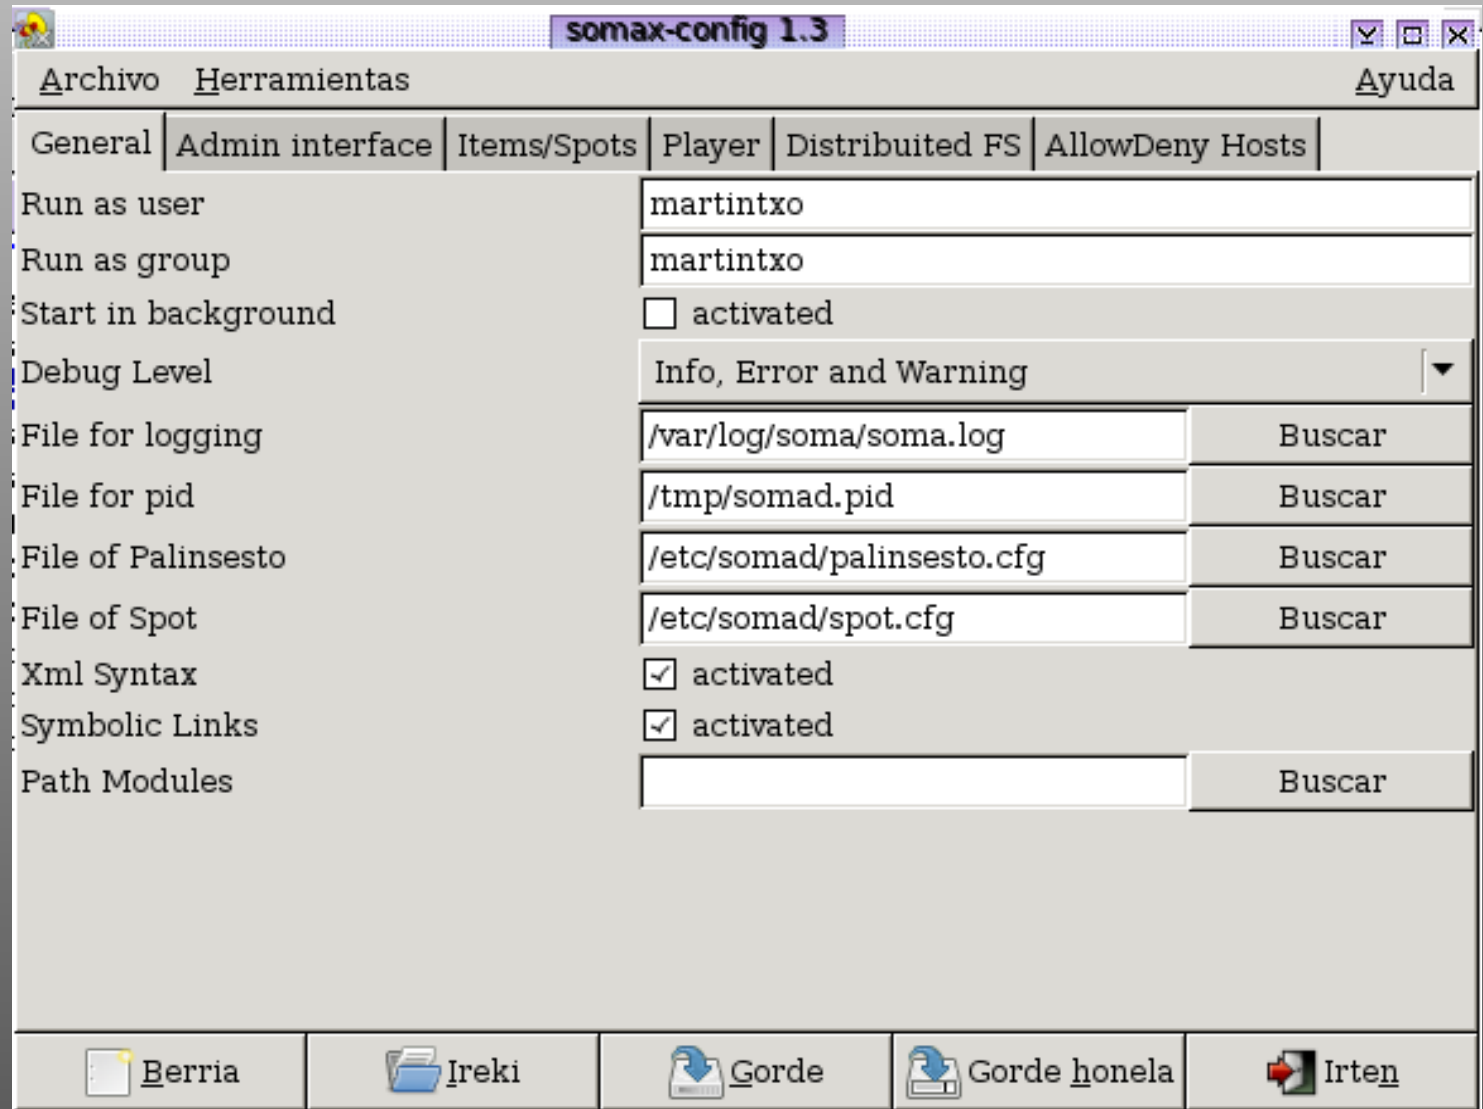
somax-config 1.3

Archivo Herramientas Ayuda

General | Admin interface | Items/Spots | Player | Distribuited FS | AllowDeny Hosts

| | | |
|---|---|---|
| Run as user | martintxo | |
| Run as group | martintxo | |
| Start in background | activated | |
| Debug Level | Info, Error and Warning | |
| File for logging | /var/log/soma/soma.log | Buscar |
| File for pid | /tmp/somad.pid | Buscar |
| File of Palinsesto | /etc/somad/palinsesto.cfg | Buscar |
| File of Spot | /etc/somad/spot.cfg | Buscar |
| Xml Syntax | activated | |
| Symbolic Links | activated | |
| Path Modules | | Buscar |

Berria | Ireki | Gorde | Gorde honela | Irten